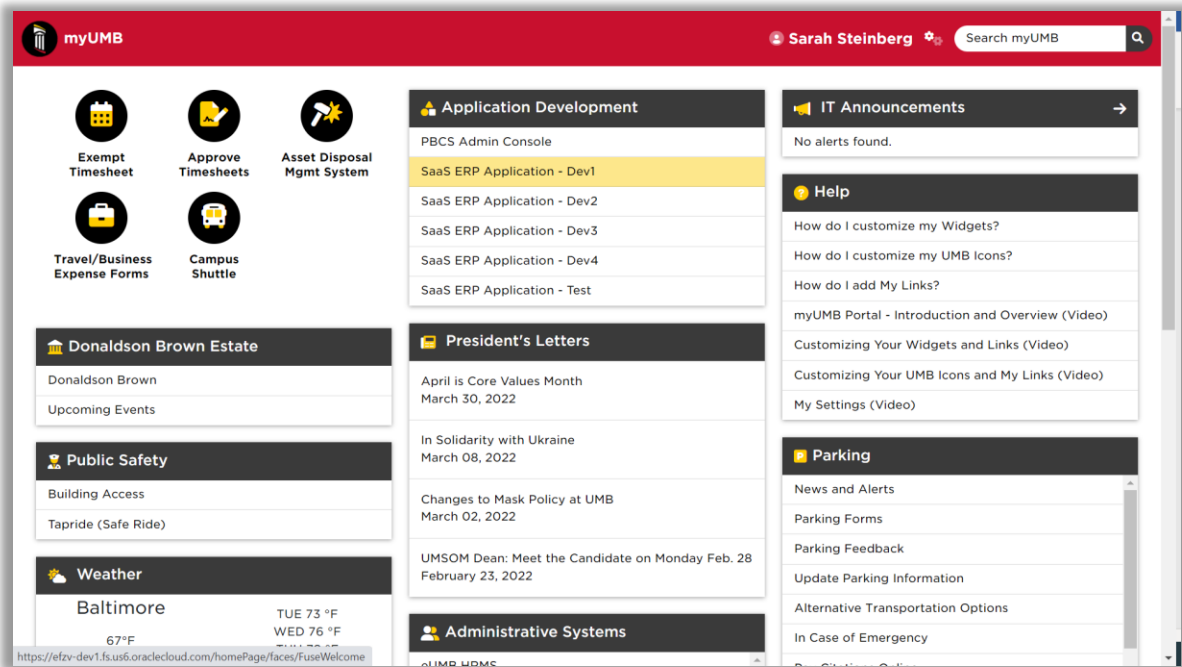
myUMB

Sarah Steinberg

Search myUMB

Exempt Timesheet

Approve Timesheets

Asset Disposal Mgmt System

Travel/Business Expense Forms

Campus Shuttle

Donaldson Brown Estate

Donaldson Brown

Upcoming Events

Public Safety

Building Access

Tapride (Safe Ride)

Weather

Baltimore

67°F

TUE 73 °F
WED 76 °F
THU 79 °F

Application Development

PBCS Admin Console

SaaS ERP Application - Dev1

SaaS ERP Application - Dev2

SaaS ERP Application - Dev3

SaaS ERP Application - Dev4

SaaS ERP Application - Test

President's Letters

April is Core Values Month
March 30, 2022

In Solidarity with Ukraine
March 08, 2022

Changes to Mask Policy at UMB
March 02, 2022

UMSOM Dean: Meet the Candidate on Monday Feb. 28
February 23, 2022

Administrative Systems

eUMB HRMS

IT Announcements

No alerts found.

Help

How do I customize my Widgets?

How do I customize my UMB Icons?

How do I add My Links?

myUMB Portal - Introduction and Overview (Video)

Customizing Your Widgets and Links (Video)

Customizing Your UMB Icons and My Links (Video)

My Settings (Video)

Parking

News and Alerts

Parking Forms

Parking Feedback

Update Parking Information

Alternative Transportation Options

In Case of Emergency

Pay Citations Online

https://efzv-dev1.fs.us6.oraclecloud.com/homePage/faces/FuseWelcome